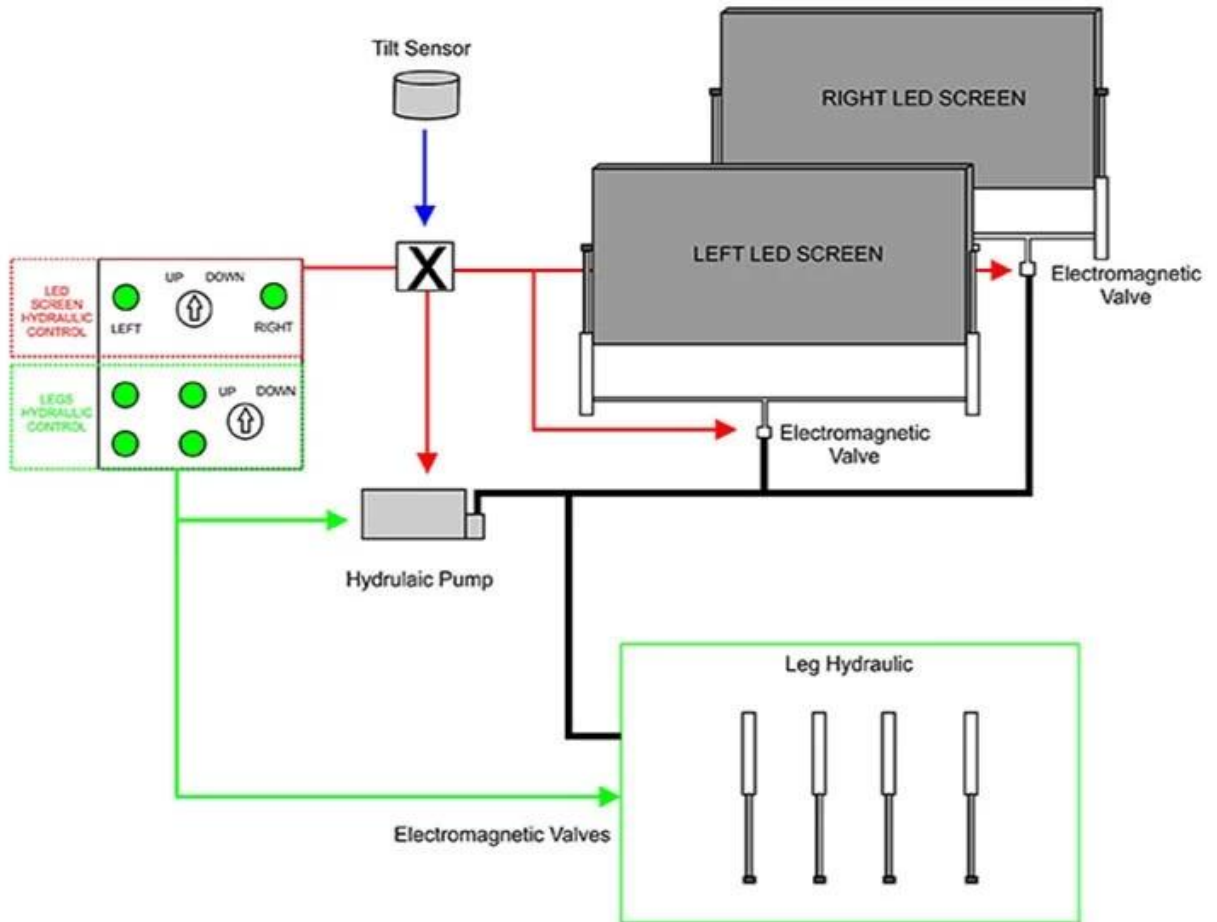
Tilt Sensor

RIGHT LED SCREEN

LEFT LED SCREEN

LED SCREEN HYDRAULIC CONTROL

UP DOWN

LEFT RIGHT

LEGS HYDRAULIC CONTROL

UP DOWN

X

Electromagnetic Valve

Electromagnetic Valve

Hydrulaic Pump

Leg Hydraulic

Electromagnetic Valves